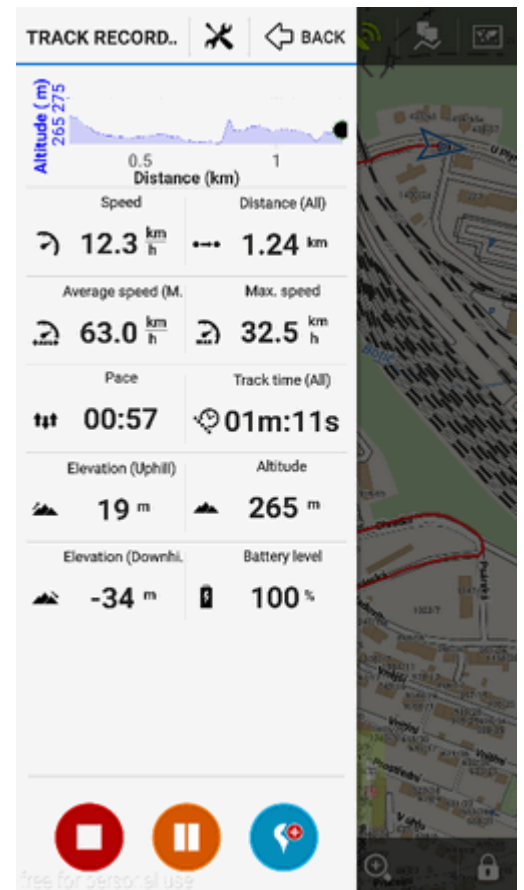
TRACK RECORD..

BACK

Altitude ( m)
265 275

0.5
1
Distance (km)

Speed
12.3 $\frac{km}{h}$

Distance (All)
1.24 km

Average speed (M.
63.0 $\frac{km}{h}$

Max. speed
32.5 $\frac{km}{h}$

Pace
00:57

Track time (All)
01m:11s

Elevation (Uphill)
19 m

Altitude
265 m

Elevation (Downhi.
-34 m

Battery level
100 %

free for personal use